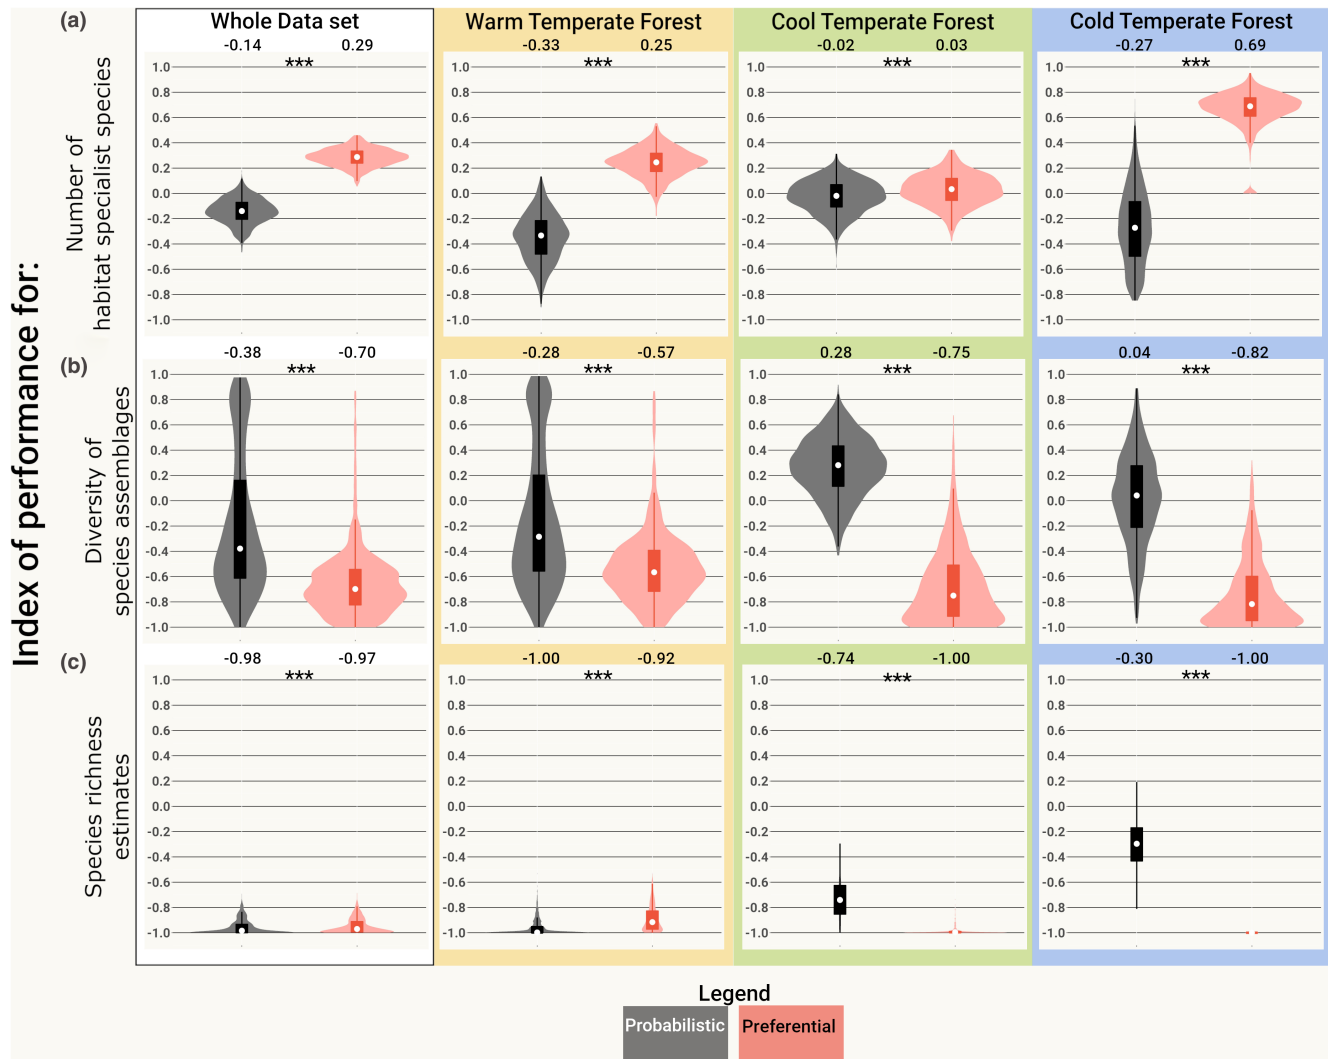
Index of performance for:

(a) Number of habitat specialist species

Whole Data set
-0.14 0.29
***
1.0 0.8 0.6 0.4 0.2 0.0 -0.2 -0.4 -0.6 -0.8 -1.0

Warm Temperate Forest
-0.33 0.25
***
1.0 0.8 0.6 0.4 0.2 0.0 -0.2 -0.4 -0.6 -0.8 -1.0

Cool Temperate Forest
-0.02 0.03
***
1.0 0.8 0.6 0.4 0.2 0.0 -0.2 -0.4 -0.6 -0.8 -1.0

Cold Temperate Forest
-0.27 0.69
***
1.0 0.8 0.6 0.4 0.2 0.0 -0.2 -0.4 -0.6 -0.8 -1.0

(b) Diversity of species assemblages

-0.38 -0.70
***
1.0 0.8 0.6 0.4 0.2 0.0 -0.2 -0.4 -0.6 -0.8 -1.0

-0.28 -0.57
***
1.0 0.8 0.6 0.4 0.2 0.0 -0.2 -0.4 -0.6 -0.8 -1.0

0.28 -0.75
***
1.0 0.8 0.6 0.4 0.2 0.0 -0.2 -0.4 -0.6 -0.8 -1.0

0.04 -0.82
***
1.0 0.8 0.6 0.4 0.2 0.0 -0.2 -0.4 -0.6 -0.8 -1.0

(c) Species richness estimates

-0.98 -0.97
***
1.0 0.8 0.6 0.4 0.2 0.0 -0.2 -0.4 -0.6 -0.8 -1.0

-1.00 -0.92
***
1.0 0.8 0.6 0.4 0.2 0.0 -0.2 -0.4 -0.6 -0.8 -1.0

-0.74 -1.00
***
1.0 0.8 0.6 0.4 0.2 0.0 -0.2 -0.4 -0.6 -0.8 -1.0

-0.30 -1.00
***
1.0 0.8 0.6 0.4 0.2 0.0 -0.2 -0.4 -0.6 -0.8 -1.0

Legend
Probabilistic Preferential